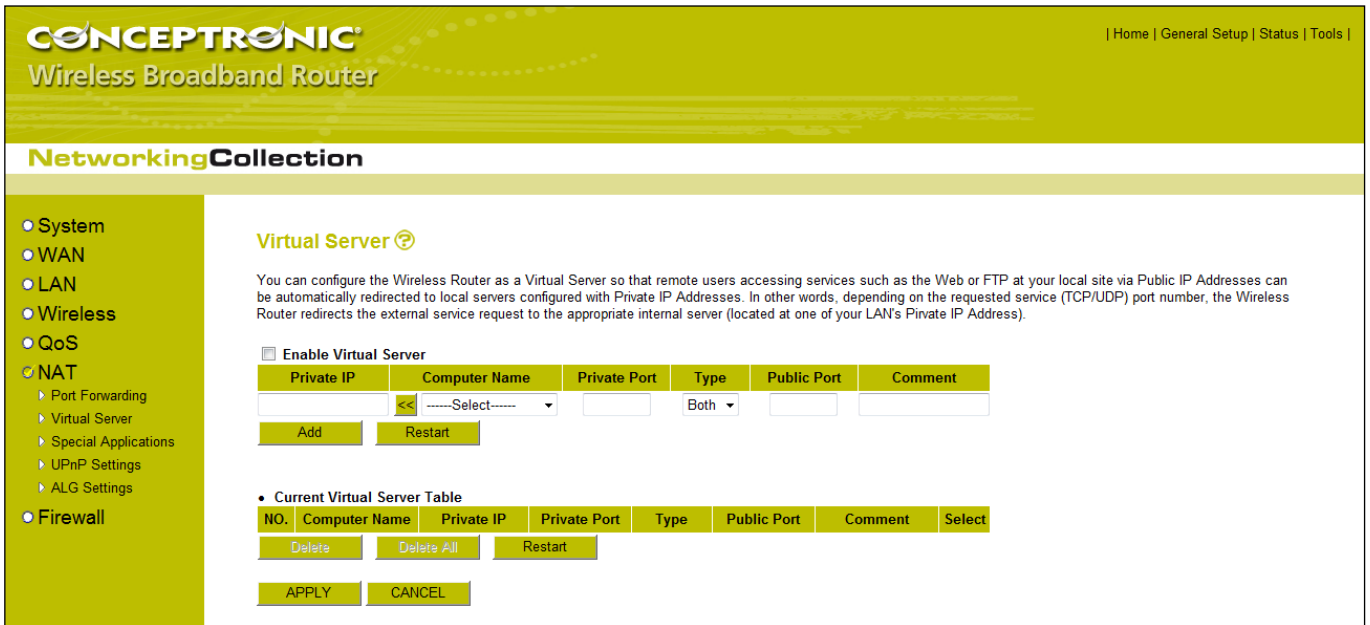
CONCEPTRONIC
Wireless Broadband Router

| Home | General Setup | Status | Tools |

NetworkingCollection

System
WAN
LAN
Wireless
QoS
NAT
Port Forwarding
Virtual Server
Special Applications
UPnP Settings
ALG Settings
Firewall

Virtual Server

You can configure the Wireless Router as a Virtual Server so that remote users accessing services such as the Web or FTP at your local site via Public IP Addresses can be automatically redirected to local servers configured with Private IP Addresses. In other words, depending on the requested service (TCP/UDP) port number, the Wireless Router redirects the external service request to the appropriate internal server (located at one of your LAN's Pirvate IP Address).

Enable Virtual Server

| Private IP | Computer Name | Private Port | Type | Public Port | Comment |
|---|---|---|---|---|---|
| | << ------Select------ | | Both | | |

Add Restart

• Current Virtual Server Table

| NO. | Computer Name | Private IP | Private Port | Type | Public Port | Comment | Select |
|---|---|---|---|---|---|---|---|

Delete Delete All Restart

APPLY CANCEL